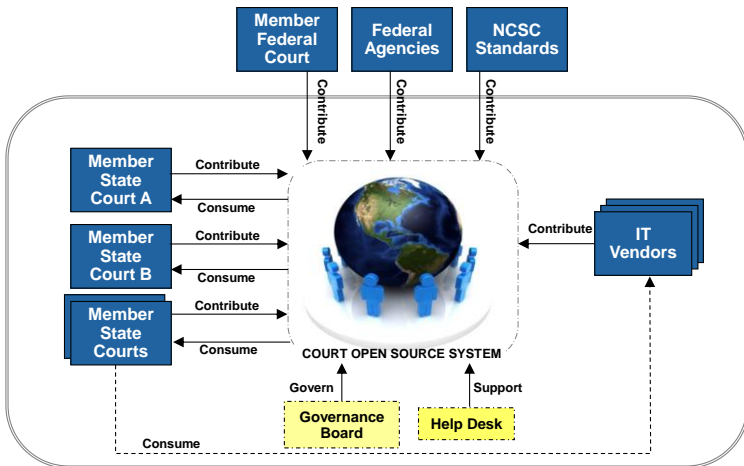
Member Federal Court

Federal Agencies

NCSC Standards

Contribute

Contribute

Contribute

Member State Court A

Contribute

Consume

Member State Court B

Contribute

Consume

Member State Courts

Contribute

Consume

Contribute

IT Vendors

COURT OPEN SOURCE SYSTEM

Govern

Support

Governance Board

Help Desk

Consume